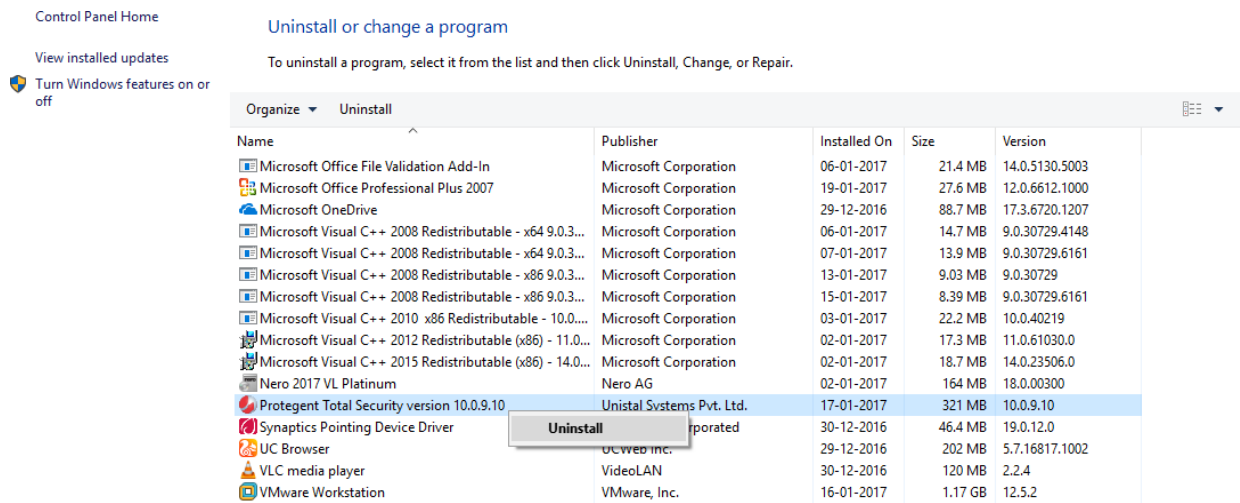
Control Panel Home

View installed updates

Turn Windows features on or off

Uninstall or change a program

To uninstall a program, select it from the list and then click Uninstall, Change, or Repair.

Organize ▾ Uninstall

| Name | Publisher | Installed On | Size | Version |
|---|---|---|---|---|
| Microsoft Office File Validation Add-In | Microsoft Corporation | 06-01-2017 | 21.4 MB | 14.0.5130.5003 |
| Microsoft Office Professional Plus 2007 | Microsoft Corporation | 19-01-2017 | 27.6 MB | 12.0.6612.1000 |
| Microsoft OneDrive | Microsoft Corporation | 29-12-2016 | 88.7 MB | 17.3.6720.1207 |
| Microsoft Visual C++ 2008 Redistributable - x64 9.0.3... | Microsoft Corporation | 06-01-2017 | 14.7 MB | 9.0.30729.4148 |
| Microsoft Visual C++ 2008 Redistributable - x64 9.0.3... | Microsoft Corporation | 07-01-2017 | 13.9 MB | 9.0.30729.6161 |
| Microsoft Visual C++ 2008 Redistributable - x86 9.0.3... | Microsoft Corporation | 13-01-2017 | 9.03 MB | 9.0.30729 |
| Microsoft Visual C++ 2008 Redistributable - x86 9.0.3... | Microsoft Corporation | 15-01-2017 | 8.39 MB | 9.0.30729.6161 |
| Microsoft Visual C++ 2010 x86 Redistributable - 10.0.... | Microsoft Corporation | 03-01-2017 | 22.2 MB | 10.0.40219 |
| Microsoft Visual C++ 2012 Redistributable (x86) - 11.0.... | Microsoft Corporation | 02-01-2017 | 17.3 MB | 11.0.61030.0 |
| Microsoft Visual C++ 2015 Redistributable (x86) - 14.0.... | Microsoft Corporation | 02-01-2017 | 18.7 MB | 14.0.23506.0 |
| Nero 2017 VL Platinum | Nero AG | 02-01-2017 | 164 MB | 18.0.00300 |
| Protegent Total Security version 10.0.9.10 | Unistal Systems Pvt. Ltd. | 17-01-2017 | 321 MB | 10.0.9.10 |
| Synaptics Pointing Device Driver | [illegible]rporated | 30-12-2016 | 46.4 MB | 19.0.12.0 |
| UC Browser | UCWeb Inc. | 29-12-2016 | 202 MB | 5.7.16817.1002 |
| VLC media player | VideoLAN | 30-12-2016 | 120 MB | 2.2.4 |
| VMware Workstation | VMware, Inc. | 16-01-2017 | 1.17 GB | 12.5.2 |

Uninstall